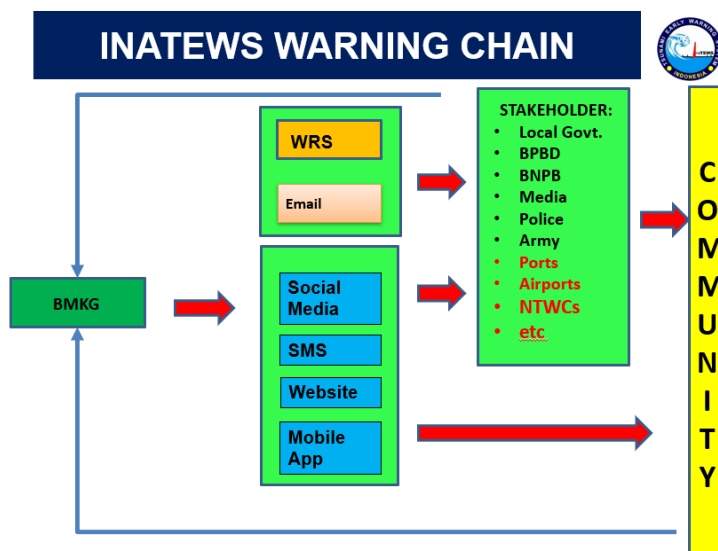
INATEWS WARNING CHAIN

TSUNAMI EARLY WARNING SYSTEM
INDONESIA

BMKG

WRS

Email

Social Media

SMS

Website

Mobile App

STAKEHOLDER:
- Local Govt.
- BPBD
- BNPB
- Media
- Police
- Army
- Ports
- Airports
- NTWCs
- etc

C
O
M
M
U
N
I
T
Y